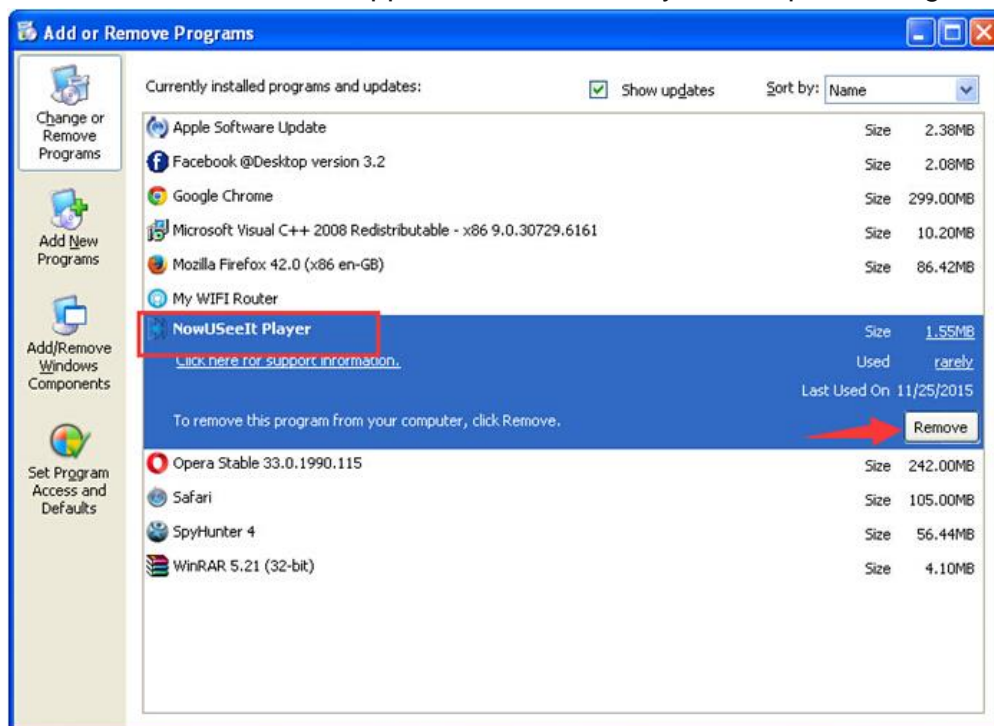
Add or Remove Programs

Change or Remove Programs

Add New Programs

Add/Remove Windows Components

Set Program Access and Defaults

Currently installed programs and updates:

Show updates

Sort by: Name

| Program | | |
|---|---|---|
| Apple Software Update | Size | 2.38MB |
| Facebook @Desktop version 3.2 | Size | 2.08MB |
| Google Chrome | Size | 299.00MB |
| Microsoft Visual C++ 2008 Redistributable - x86 9.0.30729.6161 | Size | 10.20MB |
| Mozilla Firefox 42.0 (x86 en-GB) | Size | 86.42MB |
| My WIFI Router | | |
| NowUSeeIt Player | Size | 1.55MB |
| Click here for support information. | Used | rarely |
| | Last Used On | 11/25/2015 |
| To remove this program from your computer, click Remove. | | Remove |
| Opera Stable 33.0.1990.115 | Size | 242.00MB |
| Safari | Size | 105.00MB |
| SpyHunter 4 | Size | 56.44MB |
| WinRAR 5.21 (32-bit) | Size | 4.10MB |